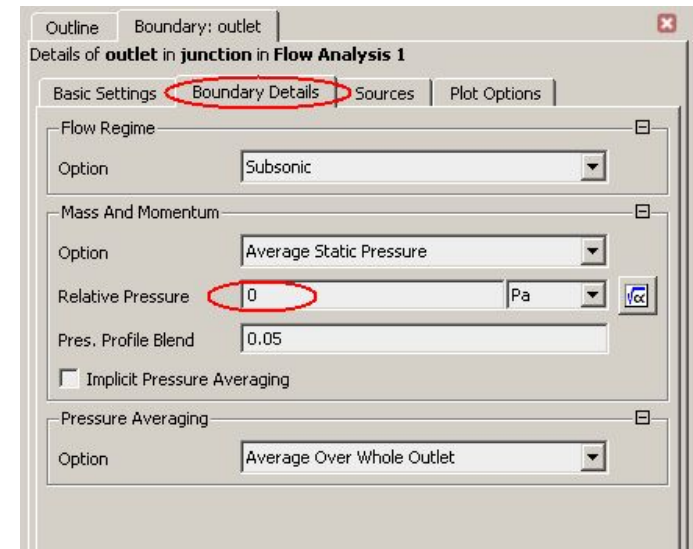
Outline | Boundary: outlet

Details of **outlet** in **junction** in **Flow Analysis 1**

Basic Settings | Boundary Details | Sources | Plot Options

Flow Regime

Option | Subsonic

Mass And Momentum

Option | Average Static Pressure

Relative Pressure | 0 | Pa

Pres. Profile Blend | 0.05

Implicit Pressure Averaging

Pressure Averaging

Option | Average Over Whole Outlet